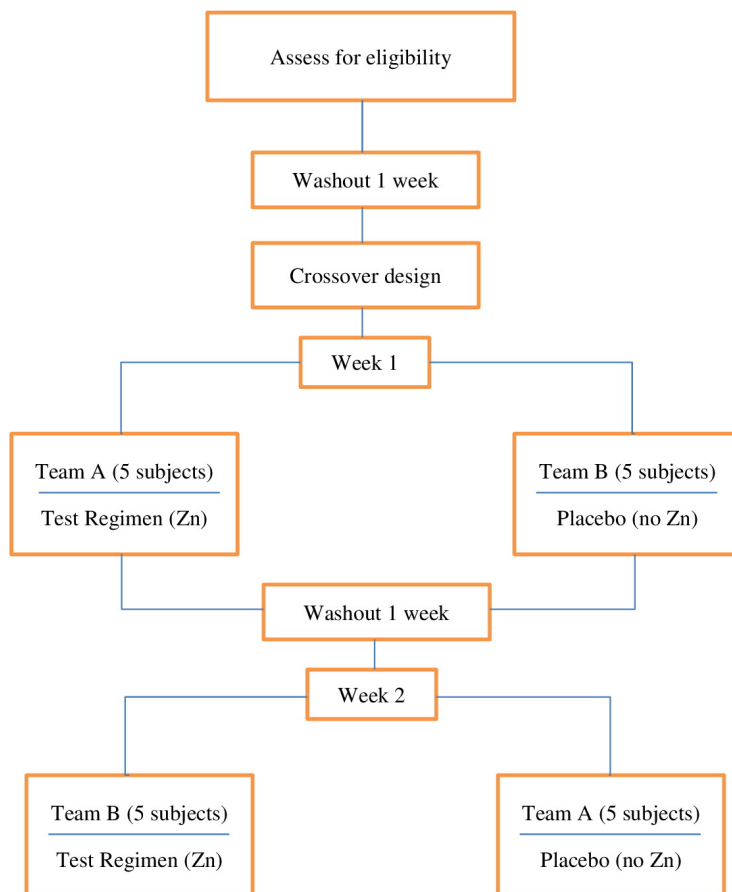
Assess for eligibility

Washout 1 week

Crossover design

Week 1

Team A (5 subjects)

Test Regimen (Zn)

Team B (5 subjects)

Placebo (no Zn)

Washout 1 week

Week 2

Team B (5 subjects)

Test Regimen (Zn)

Team A (5 subjects)

Placebo (no Zn)